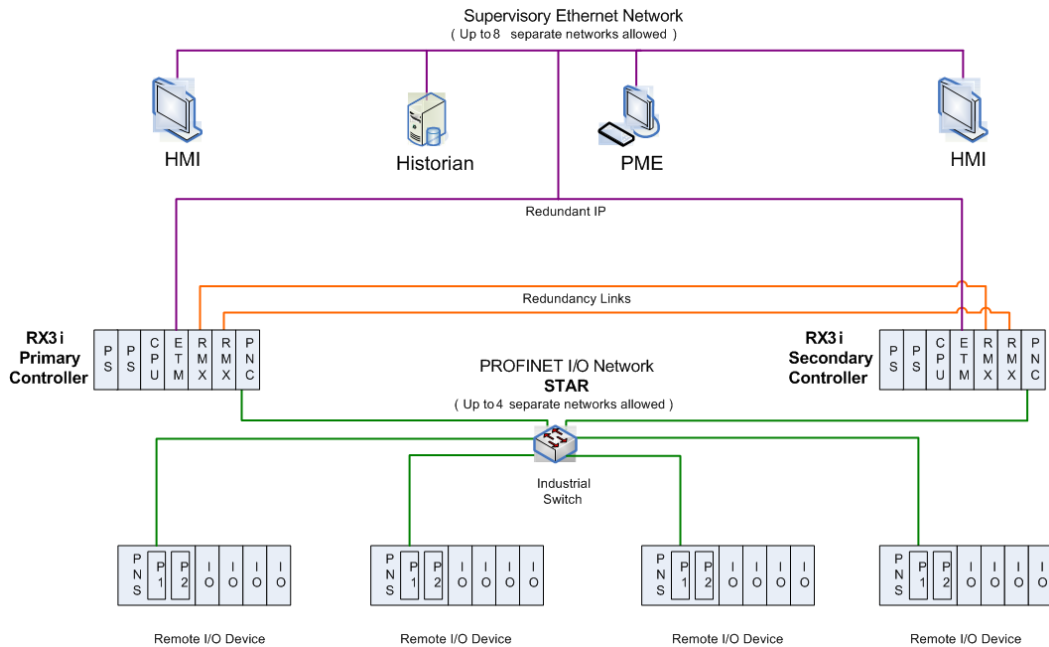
Supervisory Ethernet Network
( Up to 8 separate networks allowed )

HMI

Historian

PME

HMI

Redundant IP

Redundancy Links

RX3i Primary Controller

PS | PS | CPU | ETM | RMX | RMX | PNC

PROFINET I/O Network
STAR
( Up to 4 separate networks allowed )

RX3i Secondary Controller

PS | PS | CPU | ETM | RMX | RMX | PNC

Industrial Switch

PNS | P1 | P2 | IO | IO | IO | IO

Remote I/O Device

PNS | P1 | P2 | IO | IO | IO | IO

Remote I/O Device

PNS | P1 | P2 | IO | IO | IO | IO

Remote I/O Device

PNS | P1 | P2 | IO | IO | IO | IO

Remote I/O Device